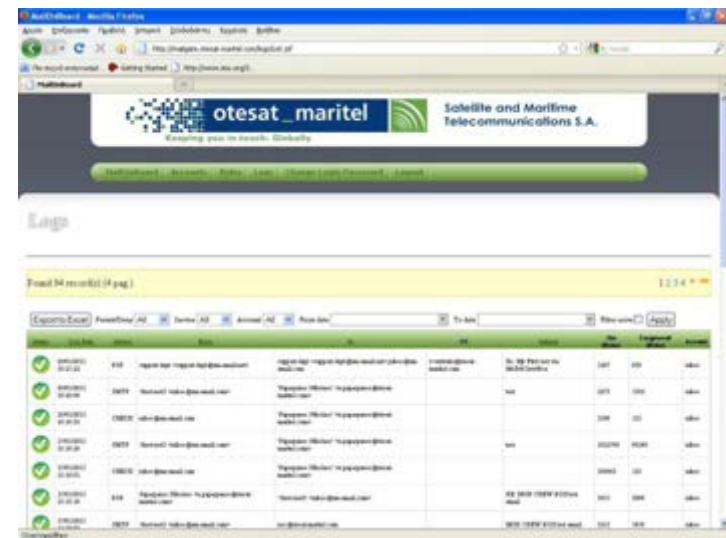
MailOnBoard - Mozilla Firefox

otesat_maritel

Keeping you in touch. Globally

Satellite and Maritime Telecommunications S.A.

MailOnBoard Accounts Rules Logs Change Login Password Logout

Logs

Found 94 record(s) (4 pag.)

1 2 3 4 > >>

Export to Excel Period/Time All Service All Account All From date To date Filter active Apply

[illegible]